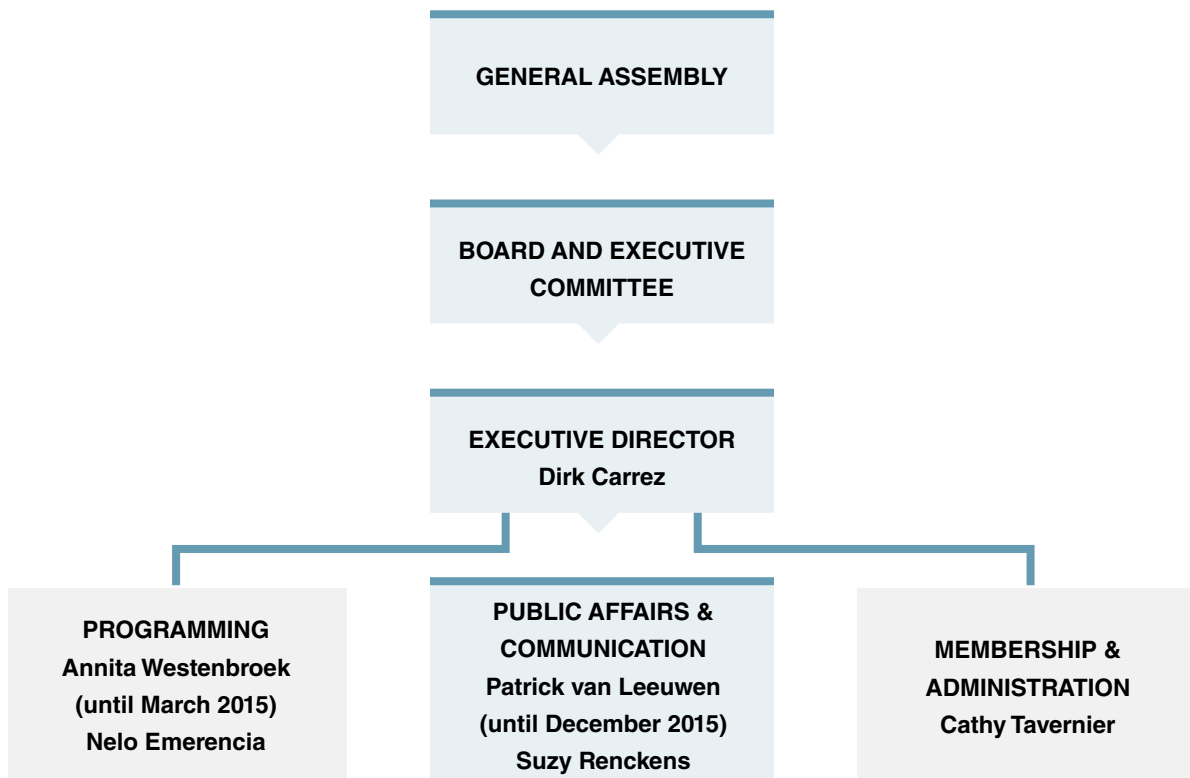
GENERAL ASSEMBLY

BOARD AND EXECUTIVE COMMITTEE

EXECUTIVE DIRECTOR
Dirk Carrez

PROGRAMMING
Annita Westenbroek
(until March 2015)
Nelo Emerencia

PUBLIC AFFAIRS & COMMUNICATION
Patrick van Leeuwen
(until December 2015)
Suzy Renckens

MEMBERSHIP & ADMINISTRATION
Cathy Tavernier